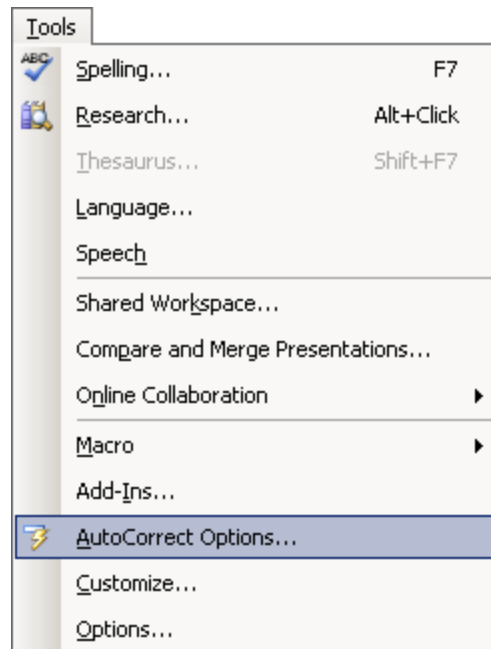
Tools

ABC Spelling... F7

Research... Alt+Click

Thesaurus... Shift+F7

Language...

Speech

Shared Workspace...

Compare and Merge Presentations...

Online Collaboration

Macro

Add-Ins...

AutoCorrect Options...

Customize...

Options...